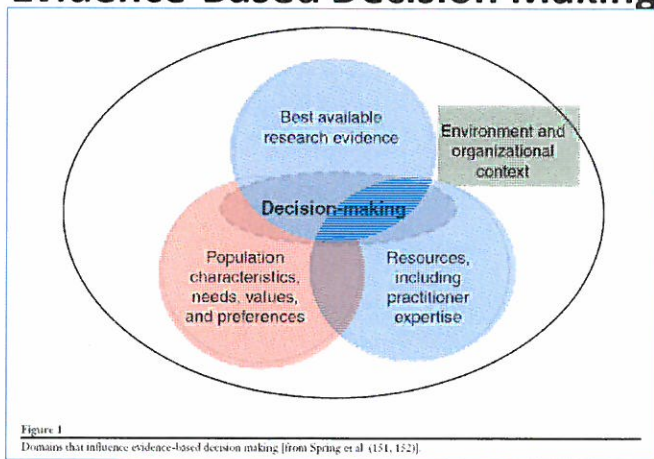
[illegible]

Best available research evidence

Environment and organizational context

Decision-making

Population characteristics, needs, values, and preferences

Resources, including practitioner expertise

Figure 1
Domains that influence evidence-based decision making [from Spring et al. (151, 152)].